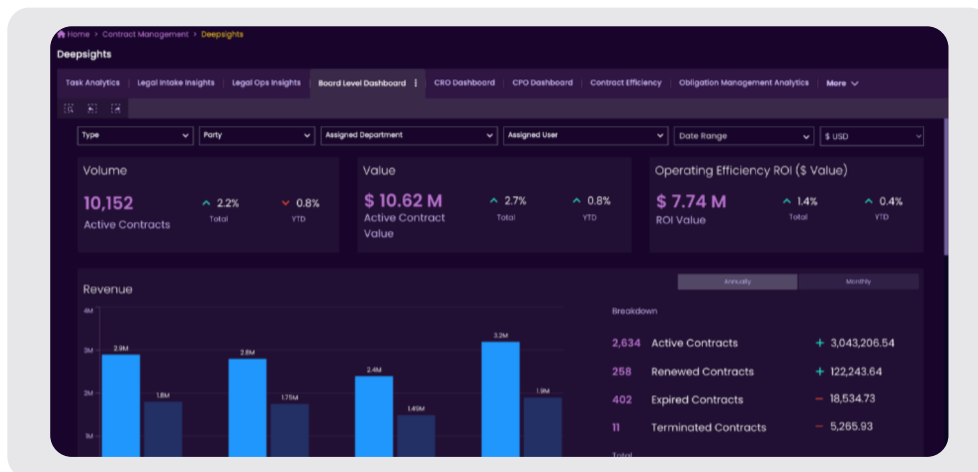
Home > Contract Management > Deepsights

Deepsights

Task Analytics | Legal Intake Insights | Legal Ops Insights | Board Level Dashboard | CRO Dashboard | CPO Dashboard | Contract Efficiency | Obligation Management Analytics | More

Type | Party | Assigned Department | Assigned User | Date Range | $ USD

Volume

10,152 Active Contracts

2.2% Total

0.8% YTD

Value

$ 10.62 M Active Contract Value

2.7% Total

0.8% YTD

Operating Efficiency ROI ($ Value)

$ 7.74 M ROI Value

1.4% Total

0.4% YTD

Revenue

Annually | Monthly

4M
3M
2M
1M

2.9M
1.8M
2.8M
1.75M
2.4M
1.49M
3.2M
1.9M

Breakdown

2,634 Active Contracts + 3,043,206.54

258 Renewed Contracts + 122,243.64

402 Expired Contracts − 18,534.73

11 Terminated Contracts − 5,265.93

Total